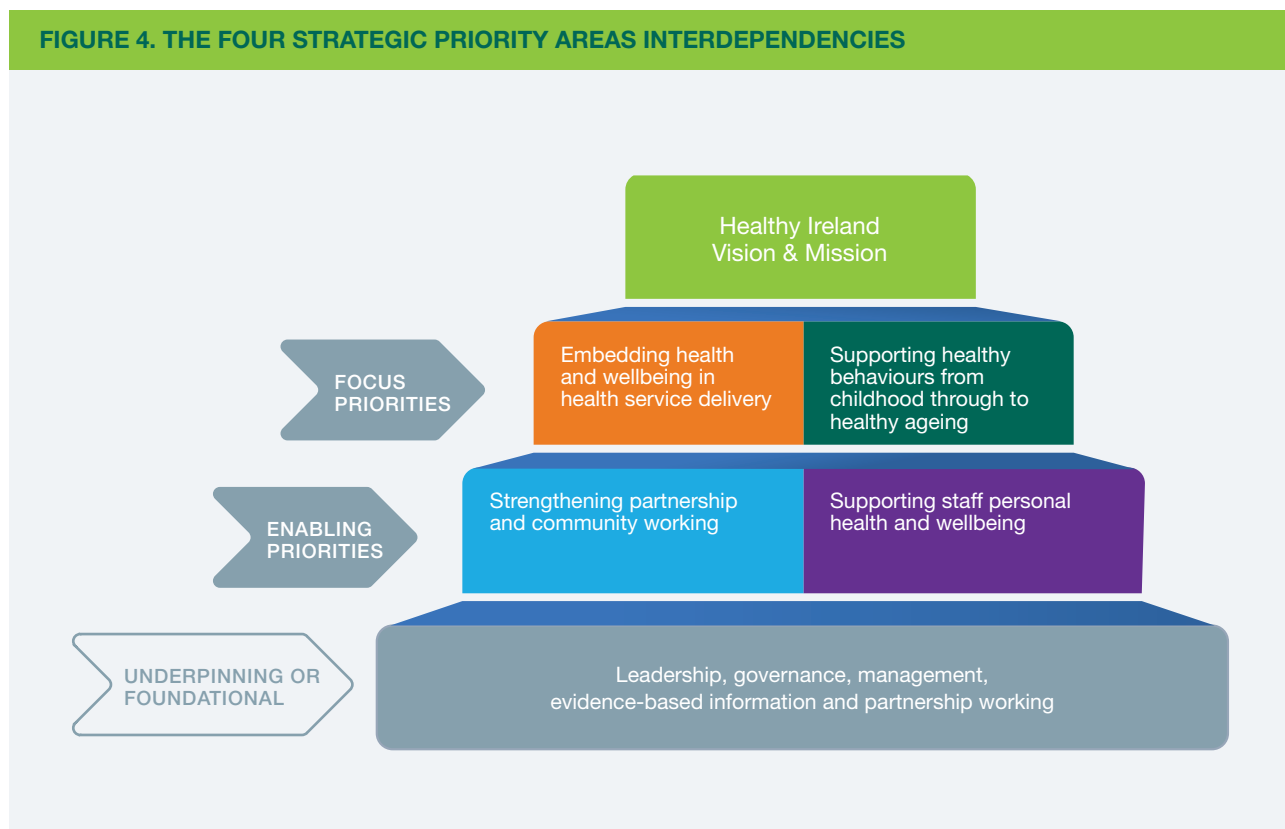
FIGURE 4. THE FOUR STRATEGIC PRIORITY AREAS INTERDEPENDENCIES

Healthy Ireland
Vision & Mission

FOCUS PRIORITIES

Embedding health and wellbeing in health service delivery

Supporting healthy behaviours from childhood through to healthy ageing

ENABLING PRIORITIES

Strengthening partnership and community working

Supporting staff personal health and wellbeing

UNDERPINNING OR FOUNDATIONAL

Leadership, governance, management, evidence-based information and partnership working